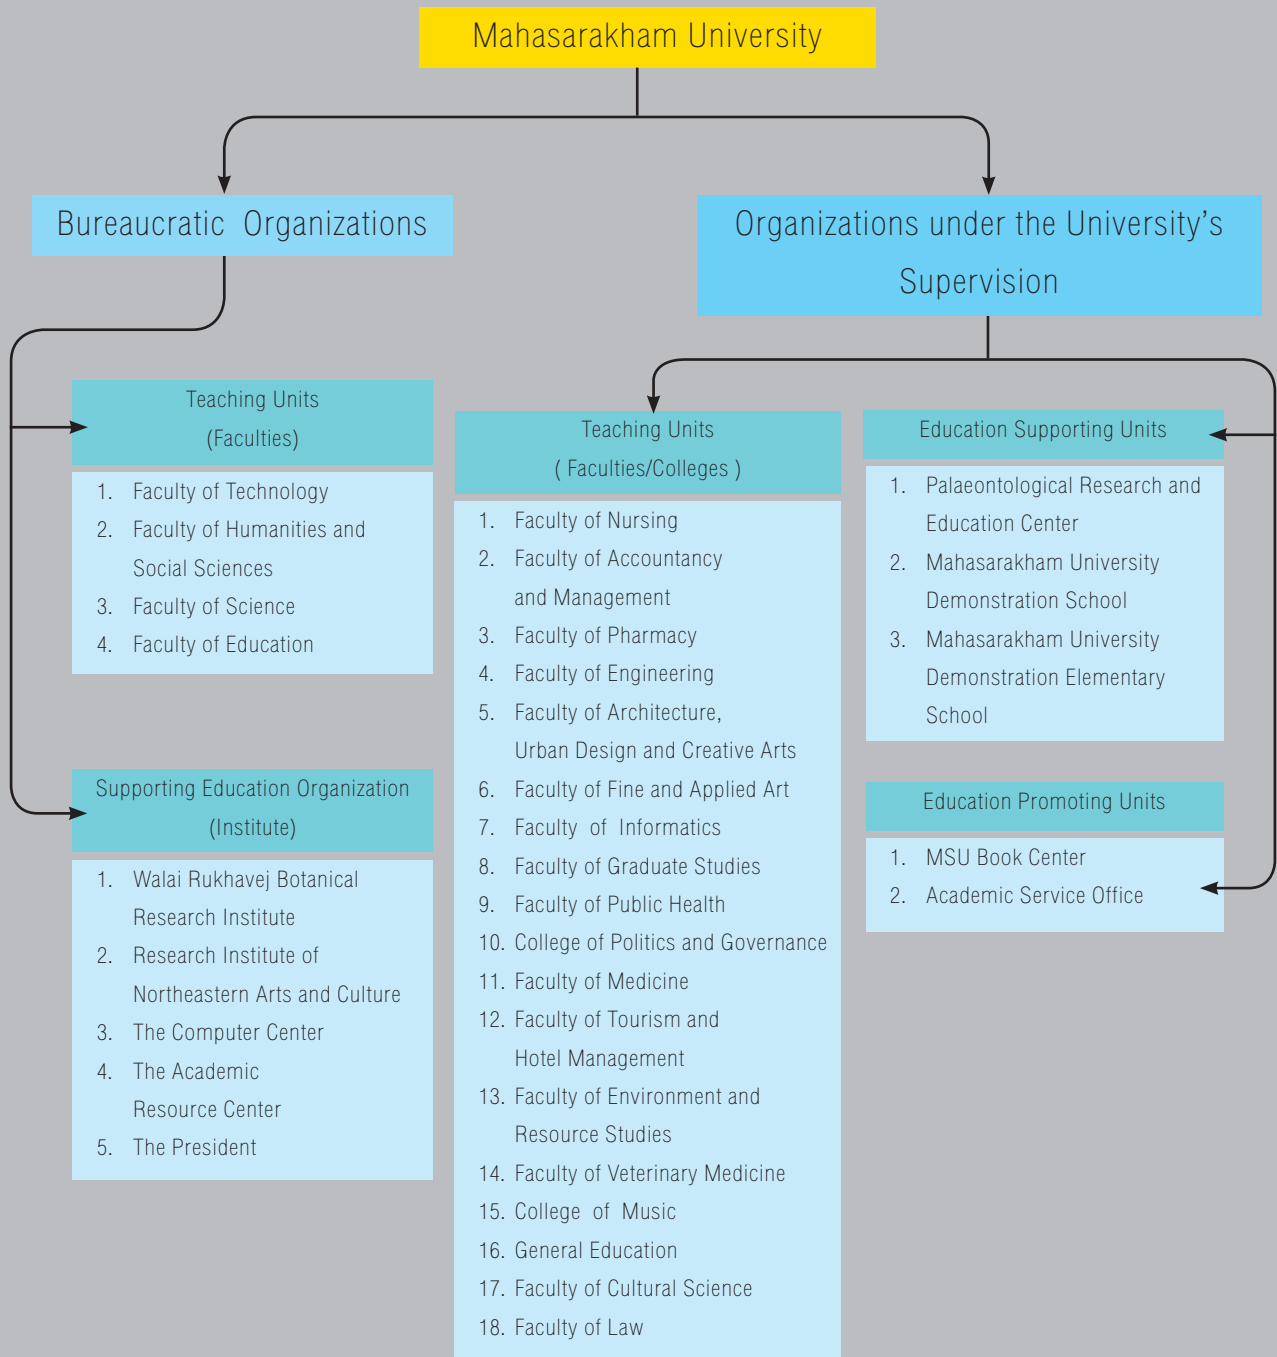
Mahasarakham University

Bureaucratic Organizations

Organizations under the University's Supervision

Teaching Units
(Faculties)

1. Faculty of Technology
2. Faculty of Humanities and Social Sciences
3. Faculty of Science
4. Faculty of Education

Supporting Education Organization
(Institute)

1. Walai Rukhavej Botanical Research Institute
2. Research Institute of Northeastern Arts and Culture
3. The Computer Center
4. The Academic Resource Center
5. The President

Teaching Units
( Faculties/Colleges )

1. Faculty of Nursing
2. Faculty of Accountancy and Management
3. Faculty of Pharmacy
4. Faculty of Engineering
5. Faculty of Architecture, Urban Design and Creative Arts
6. Faculty of Fine and Applied Art
7. Faculty of Informatics
8. Faculty of Graduate Studies
9. Faculty of Public Health
10. College of Politics and Governance
11. Faculty of Medicine
12. Faculty of Tourism and Hotel Management
13. Faculty of Environment and Resource Studies
14. Faculty of Veterinary Medicine
15. College of Music
16. General Education
17. Faculty of Cultural Science
18. Faculty of Law

Education Supporting Units

1. Palaeontological Research and Education Center
2. Mahasarakham University Demonstration School
3. Mahasarakham University Demonstration Elementary School

Education Promoting Units

1. MSU Book Center
2. Academic Service Office